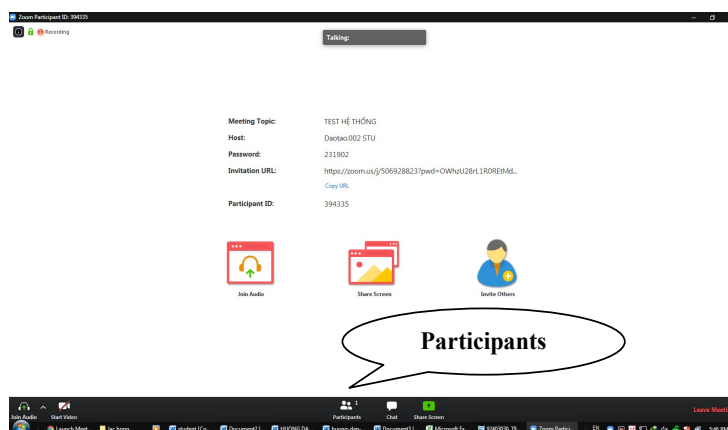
Zoom Participant ID: 394335

Recording

Talking:

Meeting Topic: TEST HỆ THỐNG
Host: Daotao.002 STU
Password: 231902
Invitation URL: https://zoom.us/j/506928823?pwd=OWhzU28rL1R0REtMd...
Copy URL
Participant ID: 394335

Join Audio
Share Screen
Invite Others

Participants

Join Audio
Start Video
Participants 1
Chat
Share Screen
Leave Meeting

Launch Meet
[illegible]
student [Co...
Document1 [...
HUONG DA...
huong-dan-...
Document3 [...
Microsoft Ex...
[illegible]
Zoom Partici...
EN
5:45 PM